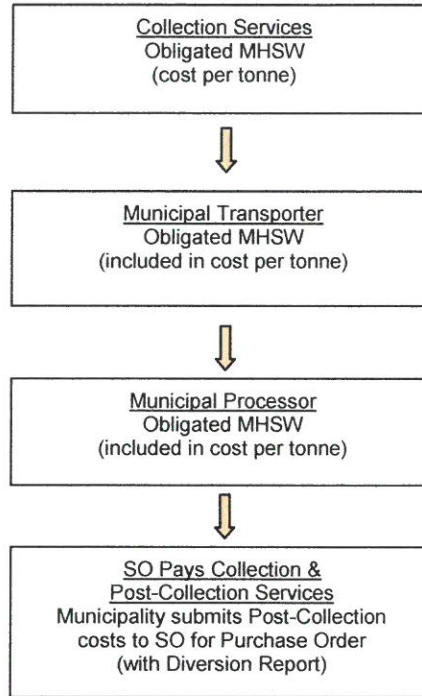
Collection Services
Obligated MHSW
(cost per tonne)

Municipal Transporter
Obligated MHSW
(included in cost per tonne)

Municipal Processor
Obligated MHSW
(included in cost per tonne)

SO Pays Collection & Post-Collection Services
Municipality submits Post-Collection costs to SO for Purchase Order (with Diversion Report)